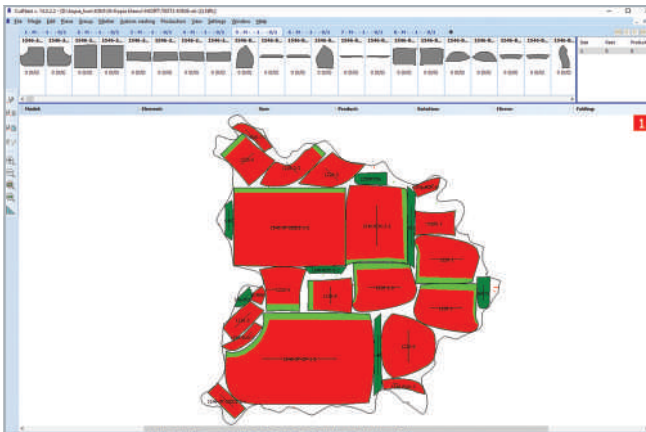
CutNest v. 7.0.2.2 - [D:\Kapa_kort\CNT\Kopia\Nest\ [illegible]]

File Weight Edit Piece Group Marker System marking Production View Settings Window Help

Size Num Product

1

Modul Elements Size Products Rotations Sleeve Folding

0 (0/0)

1